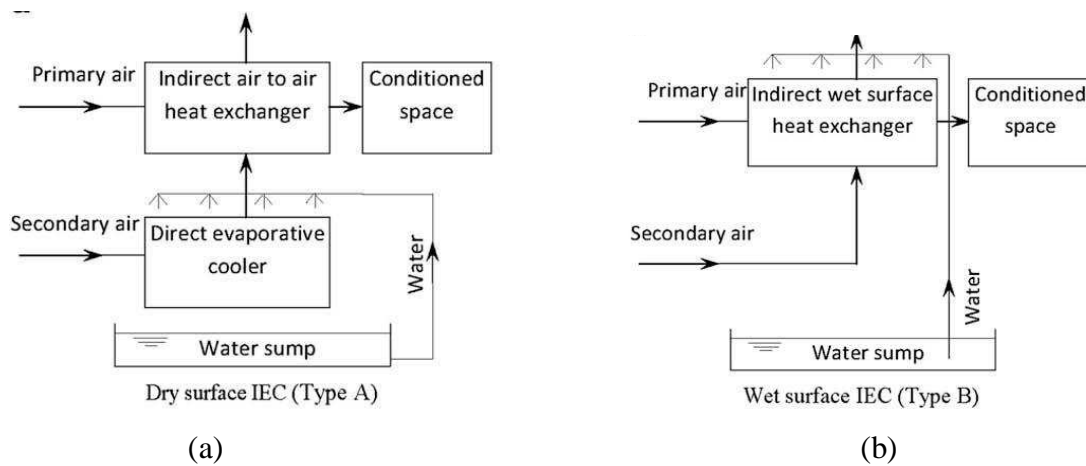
Primary air

Indirect air to air heat exchanger

Conditioned space

Secondary air

Direct evaporative cooler

Water

Water sump

Dry surface IEC (Type A)

(a)

Primary air

Indirect wet surface heat exchanger

Conditioned space

Secondary air

Water

Water sump

Wet surface IEC (Type B)

(b)